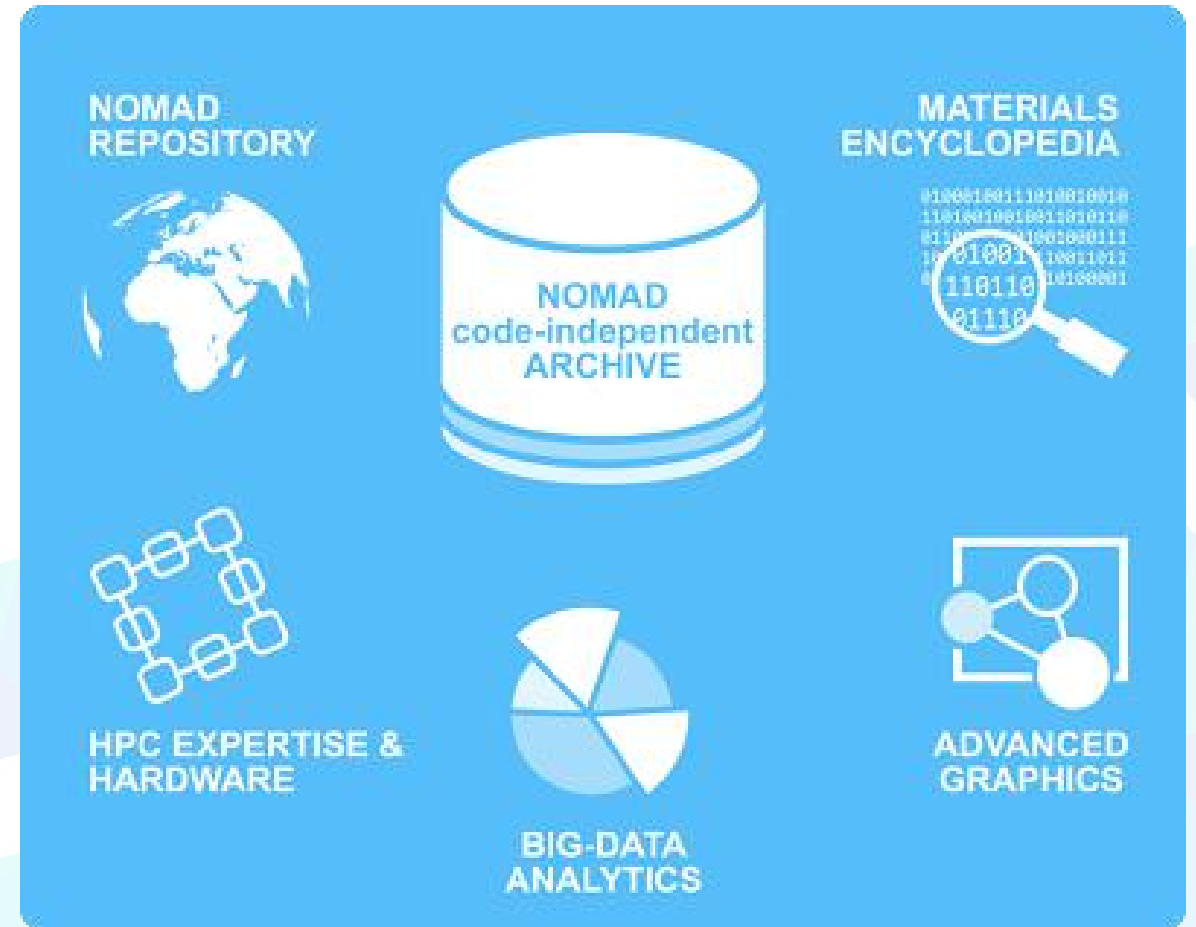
NOMAD REPOSITORY

MATERIALS ENCYCLOPEDIA

NOMAD code-independent ARCHIVE

01000100111010010010
11010010010011010110
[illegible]
01001
110110
01110

HPC EXPERTISE & HARDWARE

BIG-DATA ANALYTICS

ADVANCED GRAPHICS